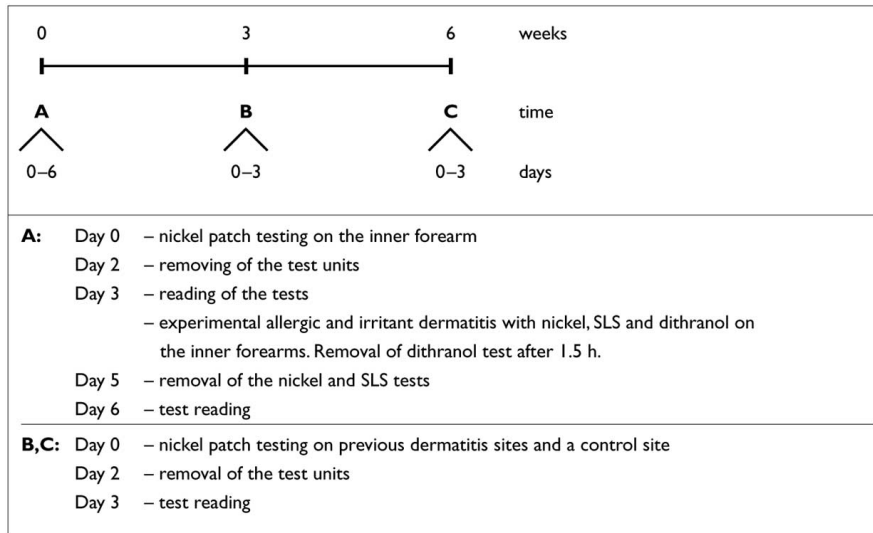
0 3 6 weeks

A B C time

0–6 0–3 0–3 days

A: Day 0 – nickel patch testing on the inner forearm
Day 2 – removing of the test units
Day 3 – reading of the tests
– experimental allergic and irritant dermatitis with nickel, SLS and dithranol on the inner forearms. Removal of dithranol test after 1.5 h.
Day 5 – removal of the nickel and SLS tests
Day 6 – test reading

B,C: Day 0 – nickel patch testing on previous dermatitis sites and a control site
Day 2 – removal of the test units
Day 3 – test reading